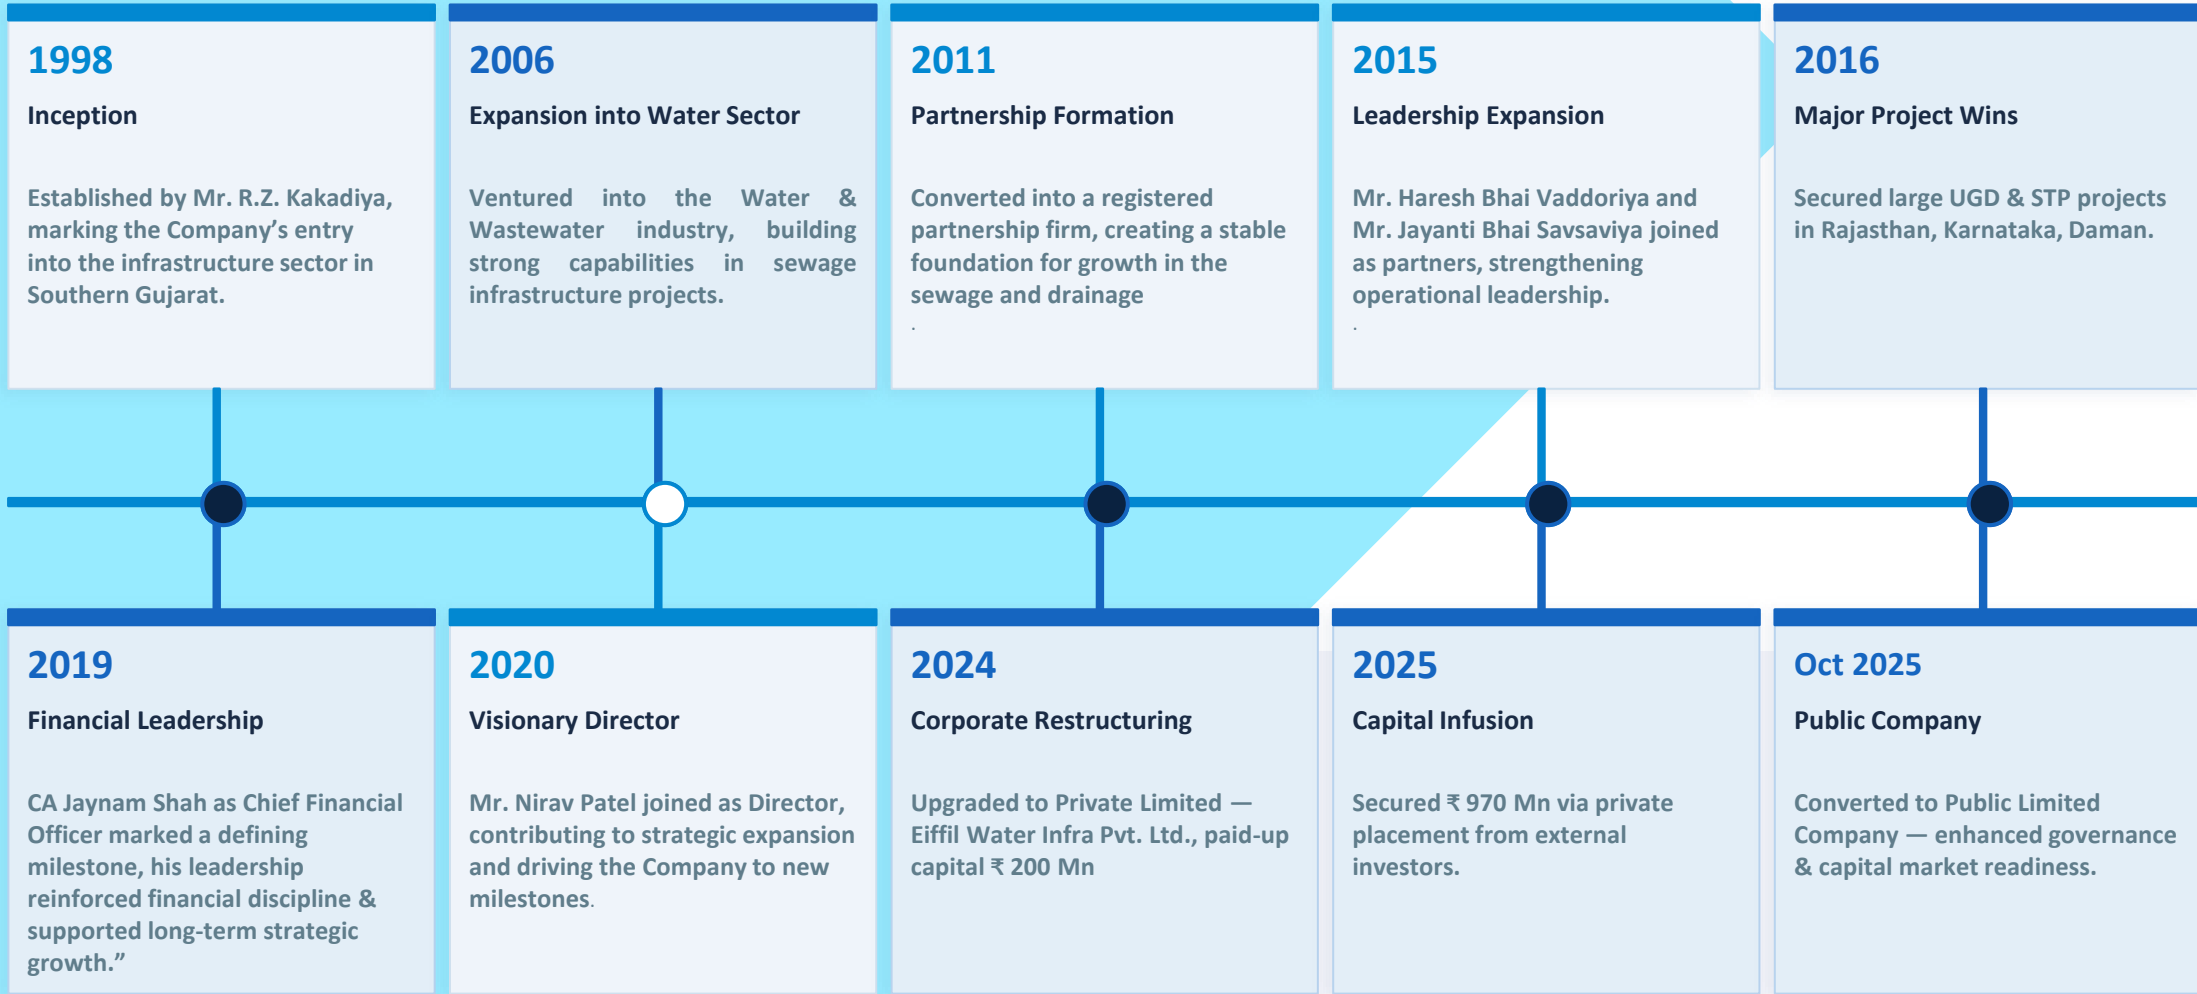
1998

Inception

Established by Mr. R.Z. Kakadiya, marking the Company's entry into the infrastructure sector in Southern Gujarat.

2006

Expansion into Water Sector

Ventured into the Water & Wastewater industry, building strong capabilities in sewage infrastructure projects.

2011

Partnership Formation

Converted into a registered partnership firm, creating a stable foundation for growth in the sewage and drainage

.

2015

Leadership Expansion

Mr. Haresh Bhai Vaddoriya and Mr. Jayanti Bhai Savsaviya joined as partners, strengthening operational leadership.

.

2016

Major Project Wins

Secured large UGD & STP projects in Rajasthan, Karnataka, Daman.

2019

Financial Leadership

CA Jaynam Shah as Chief Financial Officer marked a defining milestone, his leadership reinforced financial discipline & supported long-term strategic growth."

2020

Visionary Director

Mr. Nirav Patel joined as Director, contributing to strategic expansion and driving the Company to new milestones.

2024

Corporate Restructuring

Upgraded to Private Limited — Eiffil Water Infra Pvt. Ltd., paid-up capital ₹ 200 Mn

2025

Capital Infusion

Secured ₹ 970 Mn via private placement from external investors.

Oct 2025

Public Company

Converted to Public Limited Company — enhanced governance & capital market readiness.